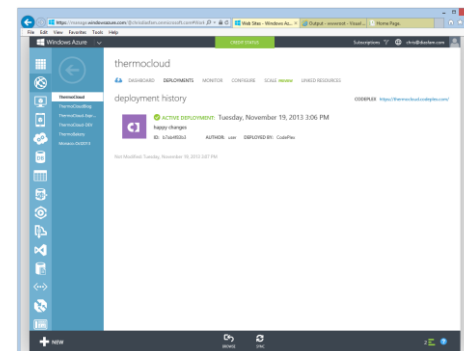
https://manage.windowsazure.com/@chrisdaslemoutlook.com#Work

Web Sites - Windows Az...

Output - rewrited - Visual ...

Home Page

File Edit View Favorites Tools Help

Windows Azure

CREDIT STATUS

Subscriptions

chris@daslem.com

thermocloud

ThermoCloudBlog

ThermoCloud.Bas...

ThermoCloud.SKS

Thermohistory

Windows-DoS2013

thermocloud

DASHBOARD DEPLOYMENTS MONITOR CONFIGURE SCALE LINKED RESOURCES

deployment history

CODEPLEX https://thermocloud.codeplex.com/

ACTIVE DEPLOYMENT Tuesday, November 19, 2013 3:06 PM

happy changes

ID: b7ab492b3 AUTHOR: user DEPLOYED BY: CodePlex

Not Modified Tuesday, November 19, 2013 3:01 PM

NEW

BROWSE SYNC